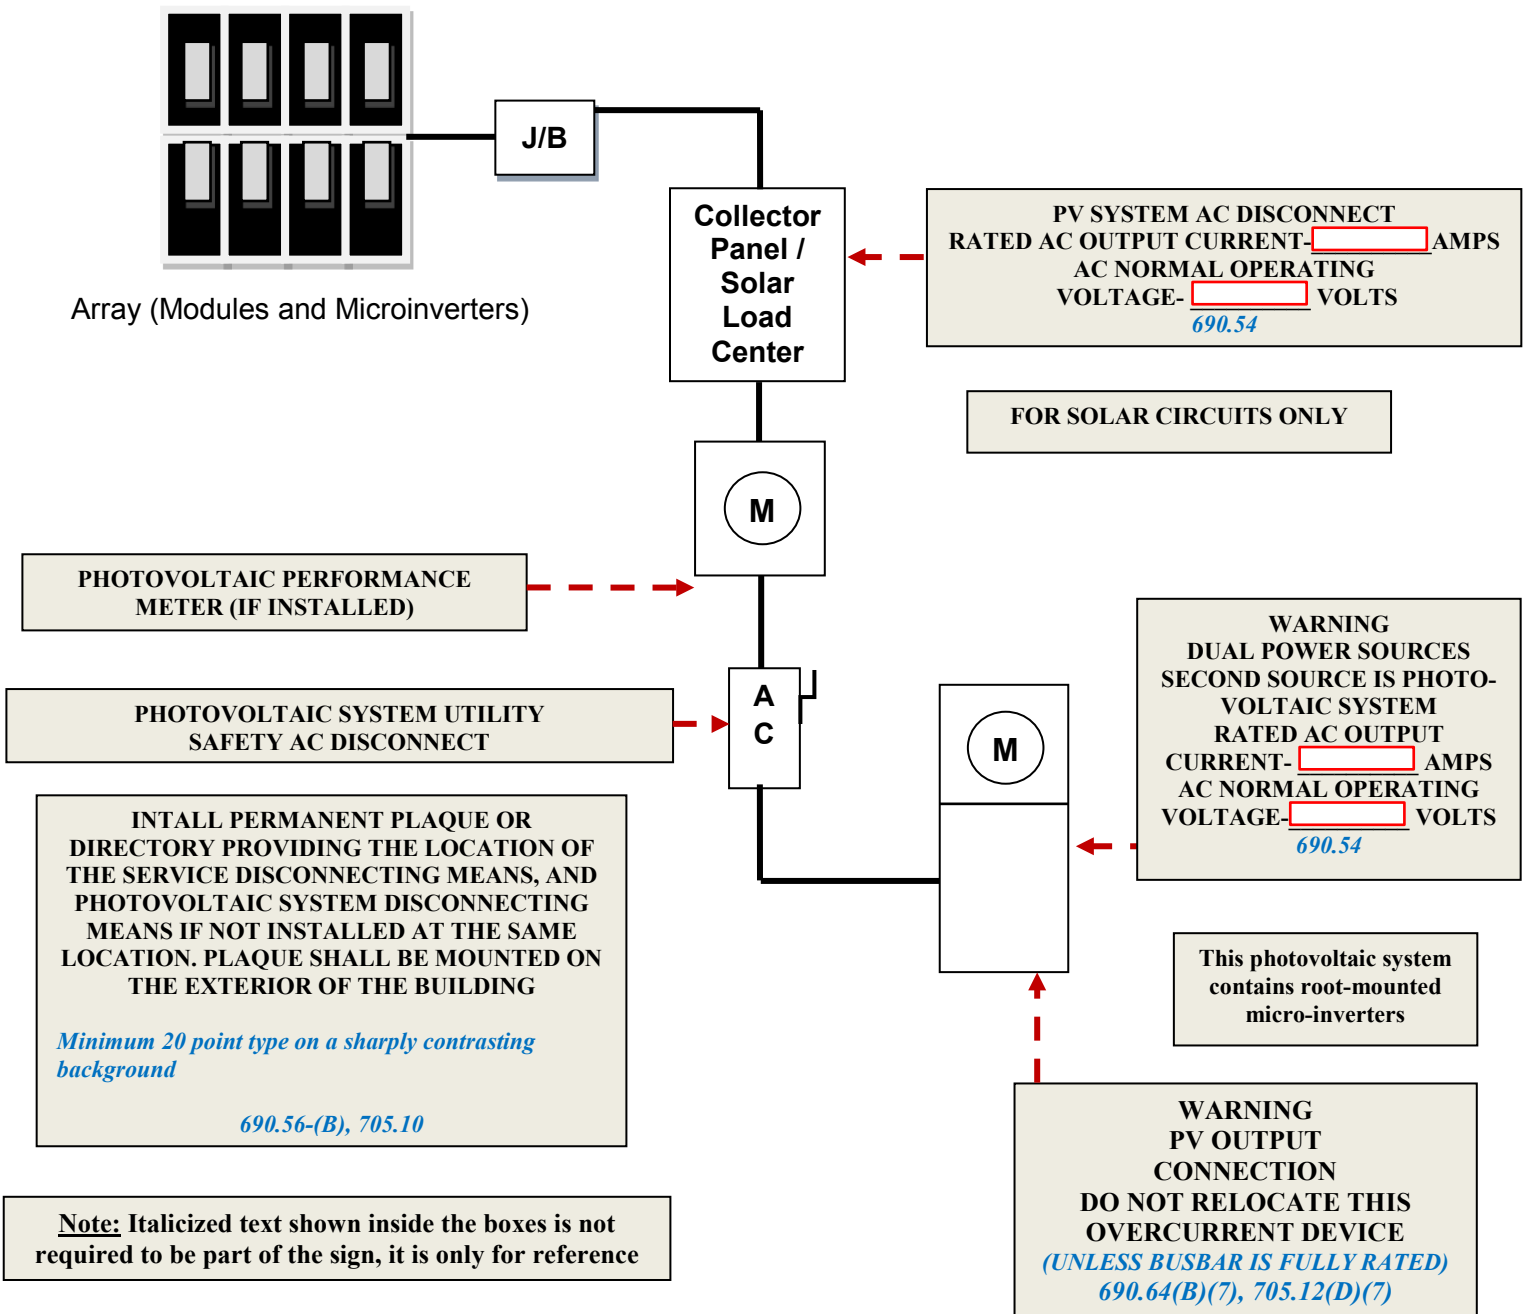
J/B

Array (Modules and Microinverters)

Collector Panel / Solar Load Center

PV SYSTEM AC DISCONNECT
RATED AC OUTPUT CURRENT-[ ]AMPS
AC NORMAL OPERATING
VOLTAGE- [ ] VOLTS
*690.54*

FOR SOLAR CIRCUITS ONLY

M

PHOTOVOLTAIC PERFORMANCE METER (IF INSTALLED)

A
C

PHOTOVOLTAIC SYSTEM UTILITY SAFETY AC DISCONNECT

M

WARNING
DUAL POWER SOURCES
SECOND SOURCE IS PHOTOVOLTAIC SYSTEM
RATED AC OUTPUT
CURRENT- [ ] AMPS
AC NORMAL OPERATING
VOLTAGE-[ ] VOLTS
*690.54*

INTALL PERMANENT PLAQUE OR DIRECTORY PROVIDING THE LOCATION OF THE SERVICE DISCONNECTING MEANS, AND PHOTOVOLTAIC SYSTEM DISCONNECTING MEANS IF NOT INSTALLED AT THE SAME LOCATION. PLAQUE SHALL BE MOUNTED ON THE EXTERIOR OF THE BUILDING

*Minimum 20 point type on a sharply contrasting background*

*690.56-(B), 705.10*

This photovoltaic system contains root-mounted micro-inverters

WARNING
PV OUTPUT
CONNECTION
DO NOT RELOCATE THIS
OVERCURRENT DEVICE
*(UNLESS BUSBAR IS FULLY RATED)*
*690.64(B)(7), 705.12(D)(7)*

Note: Italicized text shown inside the boxes is not required to be part of the sign, it is only for reference